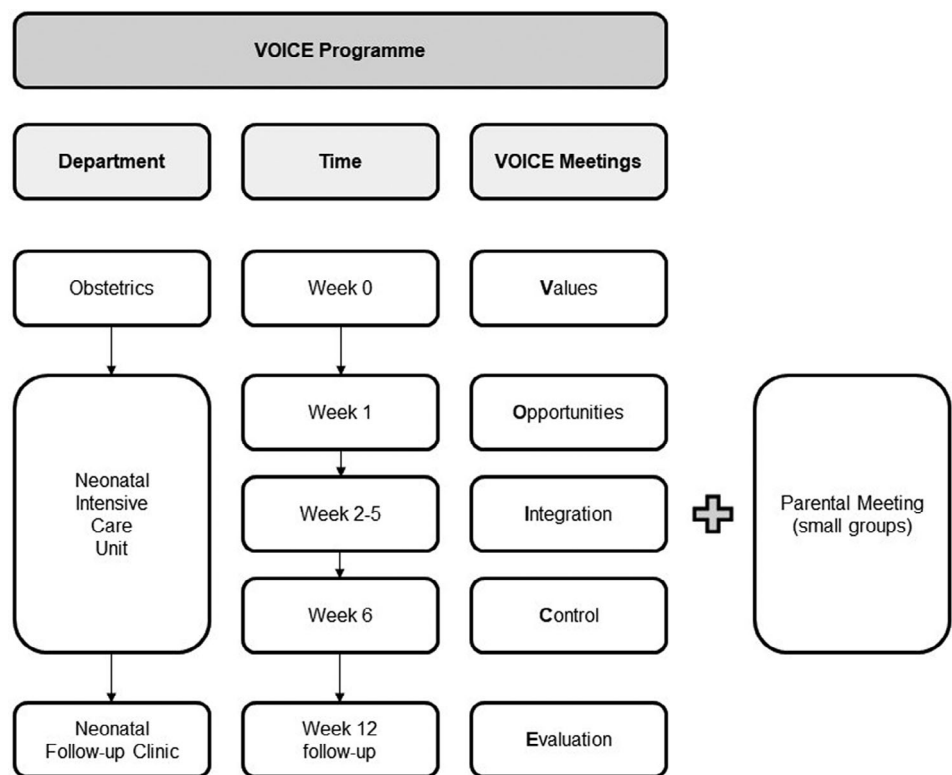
VOICE Programme

Department

Time

VOICE Meetings

Obstetrics

Neonatal Intensive Care Unit

Neonatal Follow-up Clinic

Week 0

Week 1

Week 2-5

Week 6

Week 12 follow-up

Values

Opportunities

Integration

Control

Evaluation

Parental Meeting (small groups)